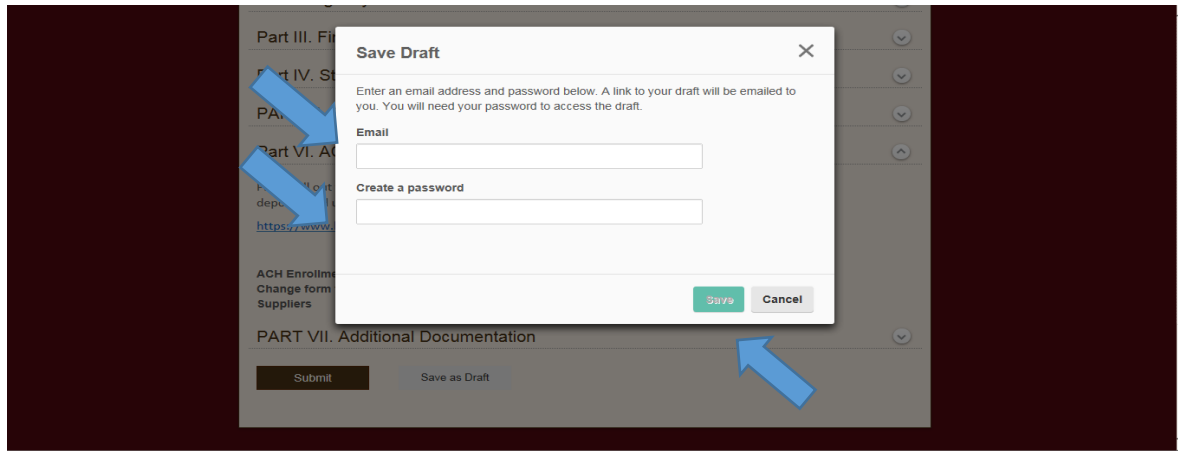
Part III. Fi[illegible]

Part IV. St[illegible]

PA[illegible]

Part VI. AC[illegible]

P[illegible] ll out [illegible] depo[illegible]

https://www.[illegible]

ACH Enrollme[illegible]
Change form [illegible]
Suppliers

Save Draft

×

Enter an email address and password below. A link to your draft will be emailed to you. You will need your password to access the draft.

Email

Create a password

Save

Cancel

PART VII. Additional Documentation

Submit

Save as Draft